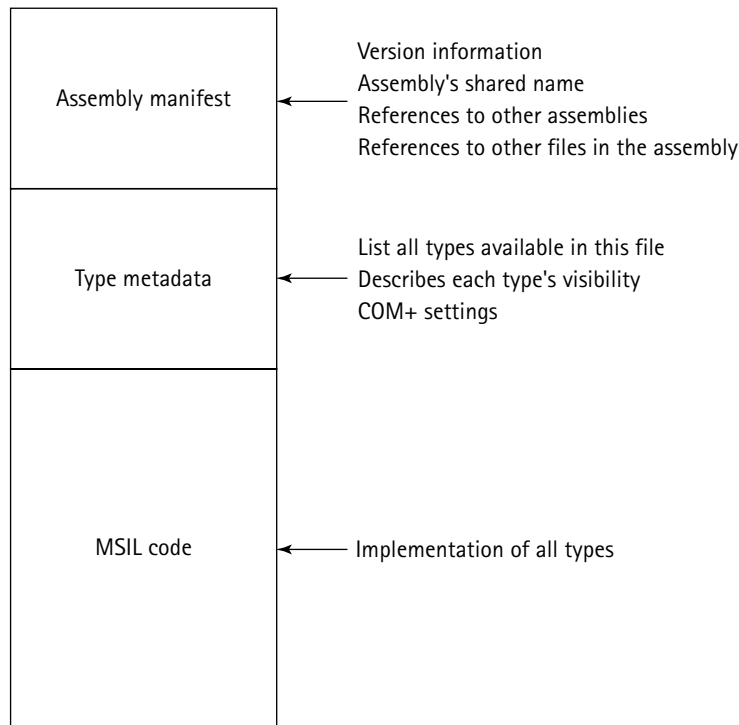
Assembly manifest

Version information
Assembly's shared name
References to other assemblies
References to other files in the assembly

Type metadata

List all types available in this file
Describes each type's visibility
COM+ settings

MSIL code

Implementation of all types